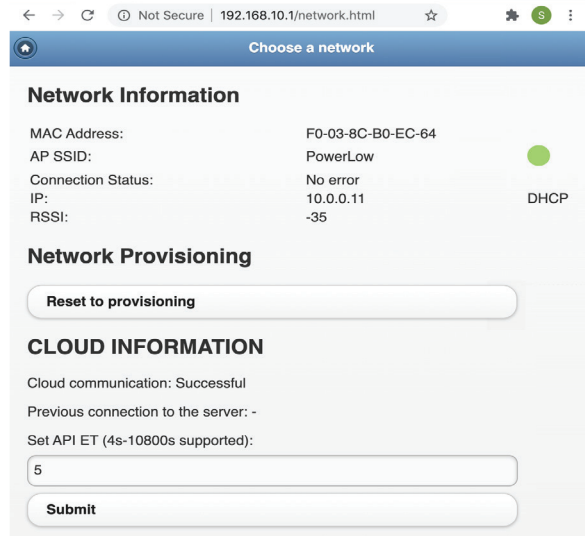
Not Secure | 192.168.10.1/network.html

S

Choose a network

Network Information

| | | |
|---|---|---|
| MAC Address: | F0-03-8C-B0-EC-64 | |
| AP SSID: | PowerLow | |
| Connection Status: | No error | |
| IP: | 10.0.0.11 | DHCP |
| RSSI: | -35 | |

Network Provisioning

Reset to provisioning

CLOUD INFORMATION

Cloud communication: Successful

Previous connection to the server: -

Set API ET (4s-10800s supported):

5

Submit